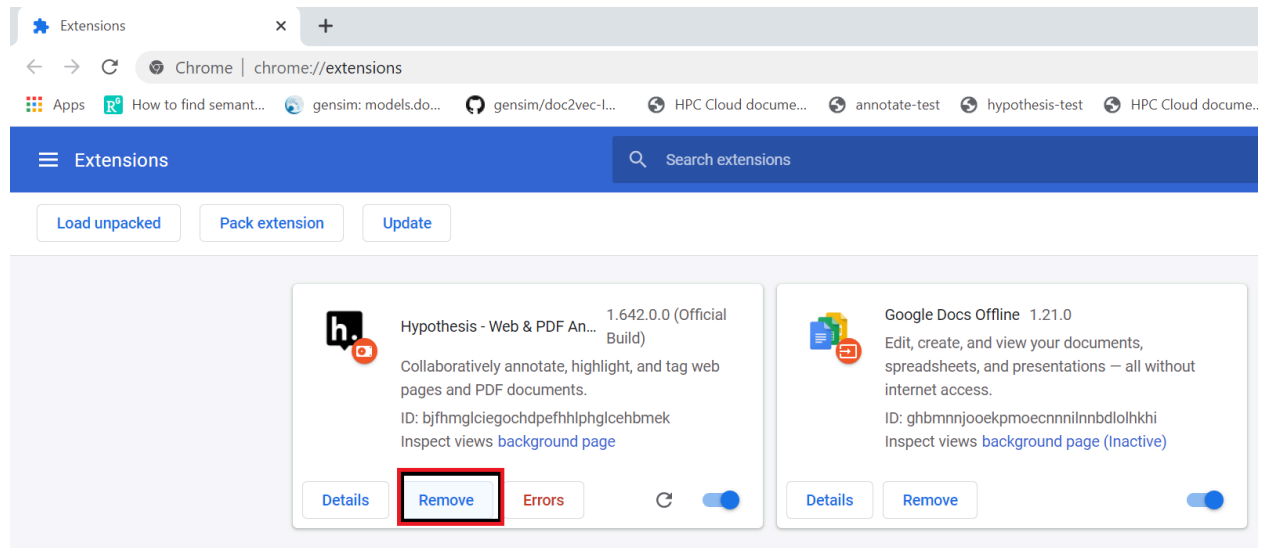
Extensions ×
+
Chrome | chrome://extensions
Apps How to find semant... gensim: models.do... gensim/doc2vec-I... HPC Cloud docume... annotate-test hypothesis-test HPC Cloud docume...

Extensions
Search extensions

Load unpacked
Pack extension
Update

h.
Hypothesis - Web & PDF An... 1.642.0.0 (Official Build)
Collaboratively annotate, highlight, and tag web pages and PDF documents.
ID: bjfhmglciegochdpefhhlphglcehbmek
Inspect views background page
Details
Remove
Errors

Google Docs Offline 1.21.0
Edit, create, and view your documents, spreadsheets, and presentations — all without internet access.
ID: ghbmnnjooekpmoecnnnilnnbdlolhkhi
Inspect views background page (Inactive)
Details
Remove